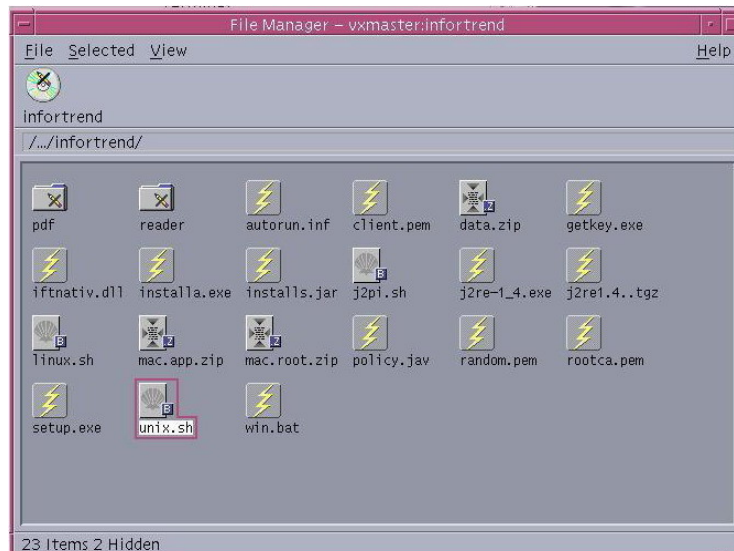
File Manager – vxmaster:infortrend

File Selected View Help

infortrend

/../infortrend/

pdf reader autorun.inf client.pem data.zip getkey.exe

iftnativ.dll installa.exe installs.jar j2pi.sh j2re-1_4.exe j2re1.4..tgz

linux.sh mac.app.zip mac.root.zip policy.jav random.pem rootca.pem

setup.exe unix.sh win.bat

23 Items 2 Hidden